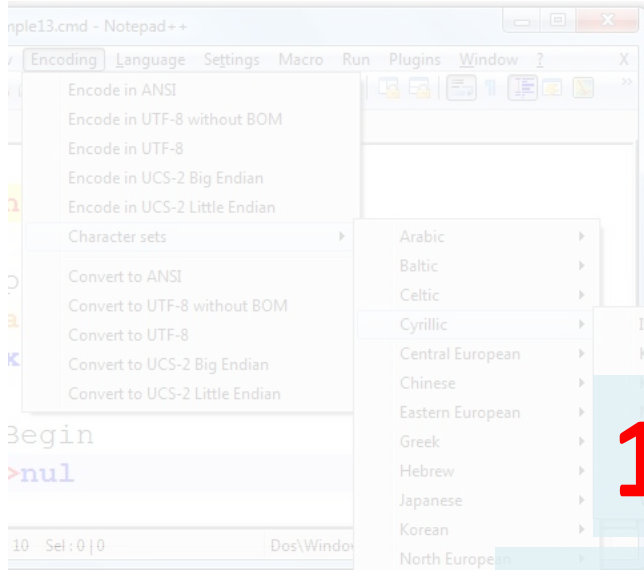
mple13.cmd - Notepad++

v Encoding Language Settings Macro Run Plugins Window ? X

Encode in ANSI
Encode in UTF-8 without BOM
Encode in UTF-8
Encode in UCS-2 Big Endian
Encode in UCS-2 Little Endian
Character sets
Convert to ANSI
Convert to UTF-8 without BOM
Convert to UTF-8
Convert to UCS-2 Big Endian
Convert to UCS-2 Little Endian

Arabic
Baltic
Celtic
Cyrillic
Central European
Chinese
Eastern European
Greek
Hebrew
Japanese
Korean
North European

Begin
>nul

10 Sel : 0 | 0 Dos\Window

1